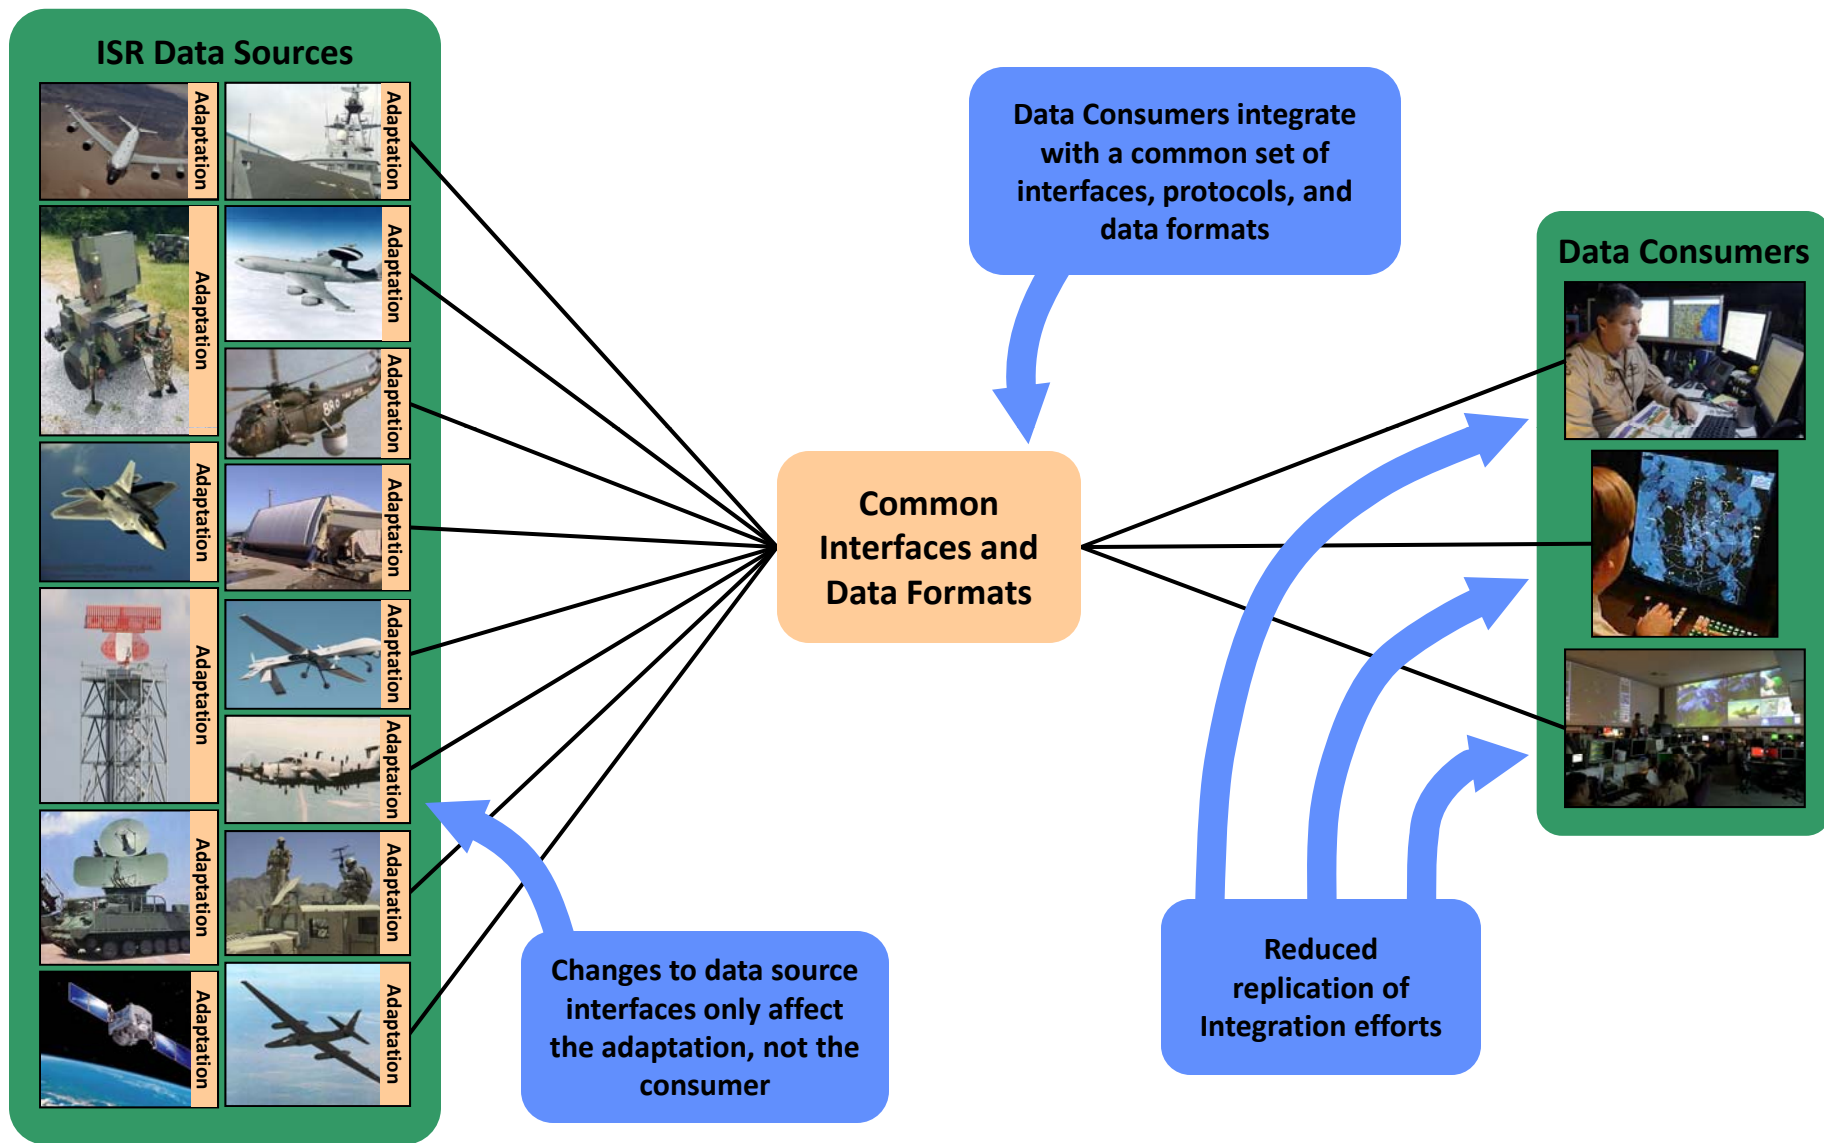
ISR Data Sources

Adaptation
Adaptation
Adaptation
Adaptation
Adaptation
Adaptation
Adaptation
Adaptation
Adaptation
Adaptation
Adaptation
Adaptation
Adaptation
Adaptation

Data Consumers integrate with a common set of interfaces, protocols, and data formats

Common Interfaces and Data Formats

Data Consumers

Changes to data source interfaces only affect the adaptation, not the consumer

Reduced replication of Integration efforts